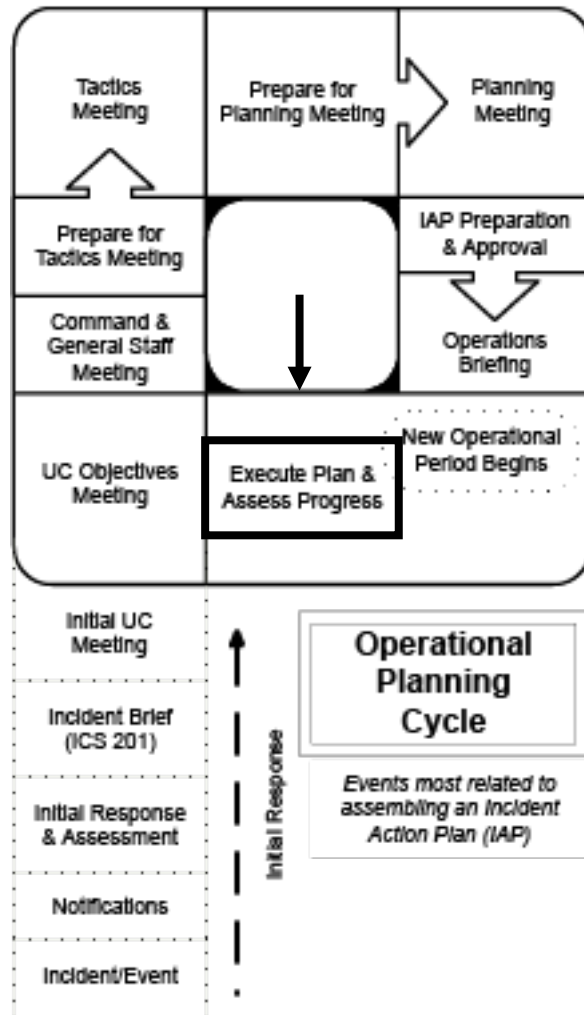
Tactics Meeting

Prepare for Planning Meeting

Planning Meeting

Prepare for Tactics Meeting

IAP Preparation & Approval

Command & General Staff Meeting

Operations Briefing

New Operational Period Begins

UC Objectives Meeting

Execute Plan & Assess Progress

Initial UC Meeting

Incident Brief (ICS 201)

Initial Response & Assessment

Notifications

Incident/Event

Initial Response

Operational Planning Cycle

Events most related to assembling an Incident Action Plan (IAP)